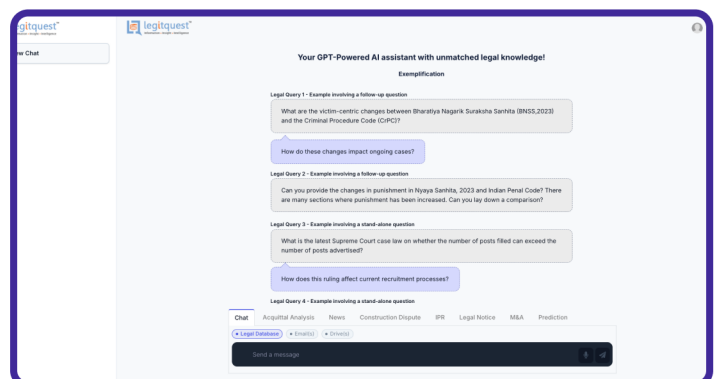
egitquest
w Chat

legitquest

Your GPT-Powered AI assistant with unmatched legal knowledge!

Exemplification

Legal Query 1 - Example involving a follow-up question

What are the victim-centric changes between Bharatiya Nagarik Suraksha Sanhita (BNSS,2023) and the Criminal Procedure Code (CrPC)?

How do these changes impact ongoing cases?

Legal Query 2 - Example involving a follow-up question

Can you provide the changes in punishment in Nyaya Sanhita, 2023 and Indian Penal Code? There are many sections where punishment has been increased. Can you lay down a comparison?

Legal Query 3 - Example involving a stand-alone question

What is the latest Supreme Court case law on whether the number of posts filled can exceed the number of posts advertised?

How does this ruling affect current recruitment processes?

Legal Query 4 - Example involving a stand-alone question

Chat Acquittal Analysis News Construction Dispute IPR Legal Notice M&A Prediction

Legal Database Email(s) Drive(s)

Send a message